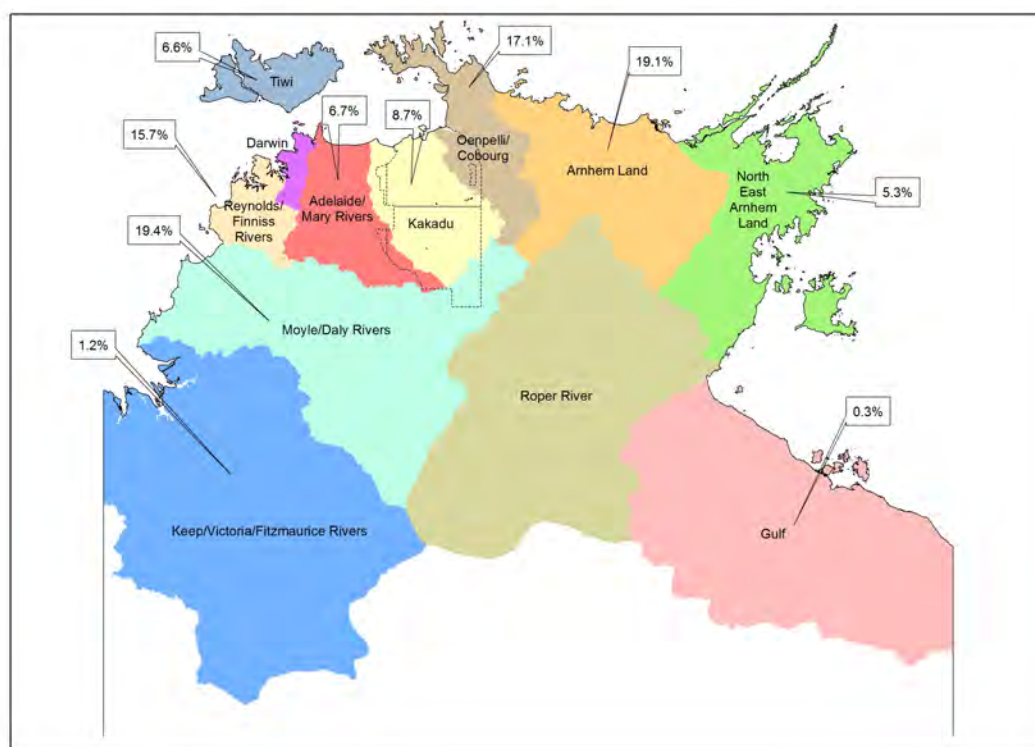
6.6%
Tiwi
17.1%
19.1%
6.7%
8.7%
Oenpelli/ Cobourg
15.7%
Darwin
Arnhem Land
North East Arnhem Land
5.3%
Reynolds/ Finniss Rivers
Adelaide/ Mary Rivers
Kakadu
19.4%
Moyle/Daly Rivers
1.2%
Roper River
0.3%
Keep/Victoria/Fitzmaurice Rivers
Gulf